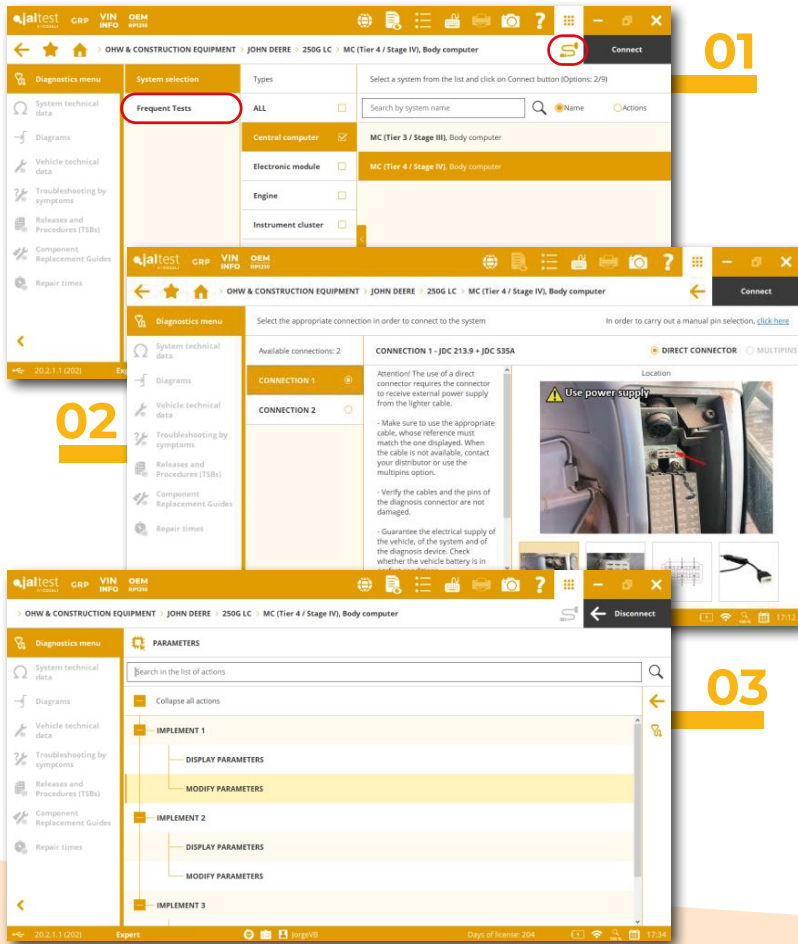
jaltest GRP VIN INFO OEM INFO

OHW & CONSTRUCTION EQUIPMENT > JOHN DEERE > 250G LC > MC (Tier 4 / Stage IV), Body computer

Connect

01

Diagnostics menu

System selection

Types

Select a system from the list and click on Connect button (Options: 2/9)

Frequent Tests

ALL

Search by system name

Name

Actions

System technical data

Central computer

MC (Tier 3 / Stage III), Body computer

Diagrams

Electronic module

MC (Tier 4 / Stage IV), Body computer

Vehicle technical data

Engine

Troubleshooting by symptoms

Instrument cluster

Releases and Procedures (TSBs)

Component Replacement Guides

Repair times

20.2.1.1 (202)

Expe

jaltest GRP VIN INFO OEM INFO

OHW & CONSTRUCTION EQUIPMENT > JOHN DEERE > 250G LC > MC (Tier 4 / Stage IV), Body computer

Connect

Diagnostics menu

Select the appropriate connection in order to connect to the system

In order to carry out a manual pin selection, click here

System technical data

Available connections: 2

CONNECTION 1 - JDC 213.9 + JDC 535A

DIRECT CONNECTOR

MULTIPINS

Diagrams

CONNECTION 1

Attention! The use of a direct connector requires the connector to receive external power supply from the lighter cable.

Location

Vehicle technical data

CONNECTION 2

Use power supply

02

Troubleshooting by symptoms

- Make sure to use the appropriate cable, whose reference must match the one displayed. When the cable is not available, contact your distributor or use the multipins option.

Releases and Procedures (TSBs)

Component Replacement Guides

- Verify the cables and the pins of the diagnosis connector are not damaged.

Repair times

- Guarantee the electrical supply of the vehicle, of the system and of the diagnosis device. Check whether the vehicle battery is in

jaltest GRP VIN INFO OEM INFO

OHW & CONSTRUCTION EQUIPMENT > JOHN DEERE > 250G LC > MC (Tier 4 / Stage IV), Body computer

Disconnect

17:12

Diagnostics menu

PARAMETERS

System technical data

Search in the list of actions

03

Diagrams

Collapse all actions

Vehicle technical data

IMPLEMENT 1

Troubleshooting by symptoms

DISPLAY PARAMETERS

Releases and Procedures (TSBs)

MODIFY PARAMETERS

Component Replacement Guides

IMPLEMENT 2

Repair times

DISPLAY PARAMETERS

MODIFY PARAMETERS

IMPLEMENT 3

20.2.1.1 (202)

Expert

JorgeVB

Days of license: 204

17:34